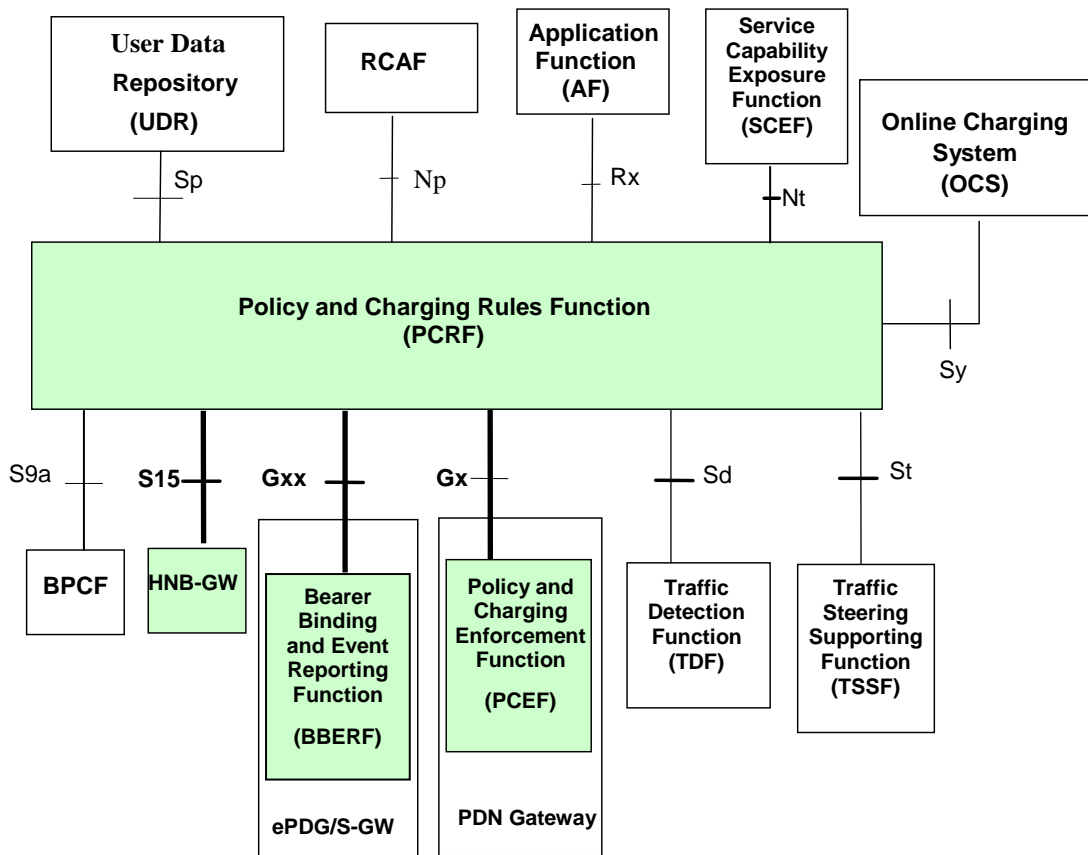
User Data Repository (UDR)

RCAF

Application Function (AF)

Service Capability Exposure Function (SCEF)

Online Charging System (OCS)

Sp

Np

Rx

Nt

Policy and Charging Rules Function (PCRF)

Sy

S9a

S15

Gxx

Gx

Sd

St

BPCF

HNB-GW

Bearer Binding and Event Reporting Function (BBERF)

Policy and Charging Enforcement Function (PCEF)

Traffic Detection Function (TDF)

Traffic Steering Supporting Function (TSSF)

ePDG/S-GW

PDN Gateway